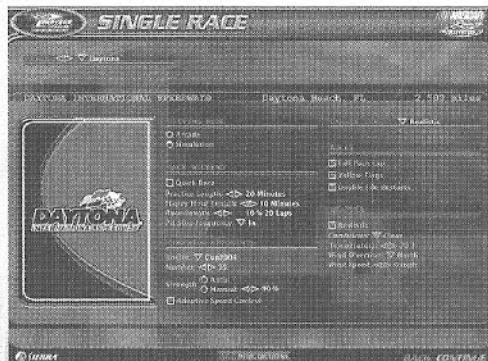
SINGLE RACE

Daytona

DAYTONA INTERNATIONAL SPEEDWAY Daytona Beach, FL 2.500 miles

Arcade
Simulation

Quick Race
Practice Length 20 Minutes
Happy Hour Length 10 Minutes
Race Laps 10% 20 Laps
Pit Stop Frequency

DAYTONA

Realistic

Full Pace Lap
Yellow Flags
Double-file Restarts

Realistic
Conditions Clear
Wind Direction North

Strength
Adaptive Speed Control

SIERRA
BACK CONTINUE